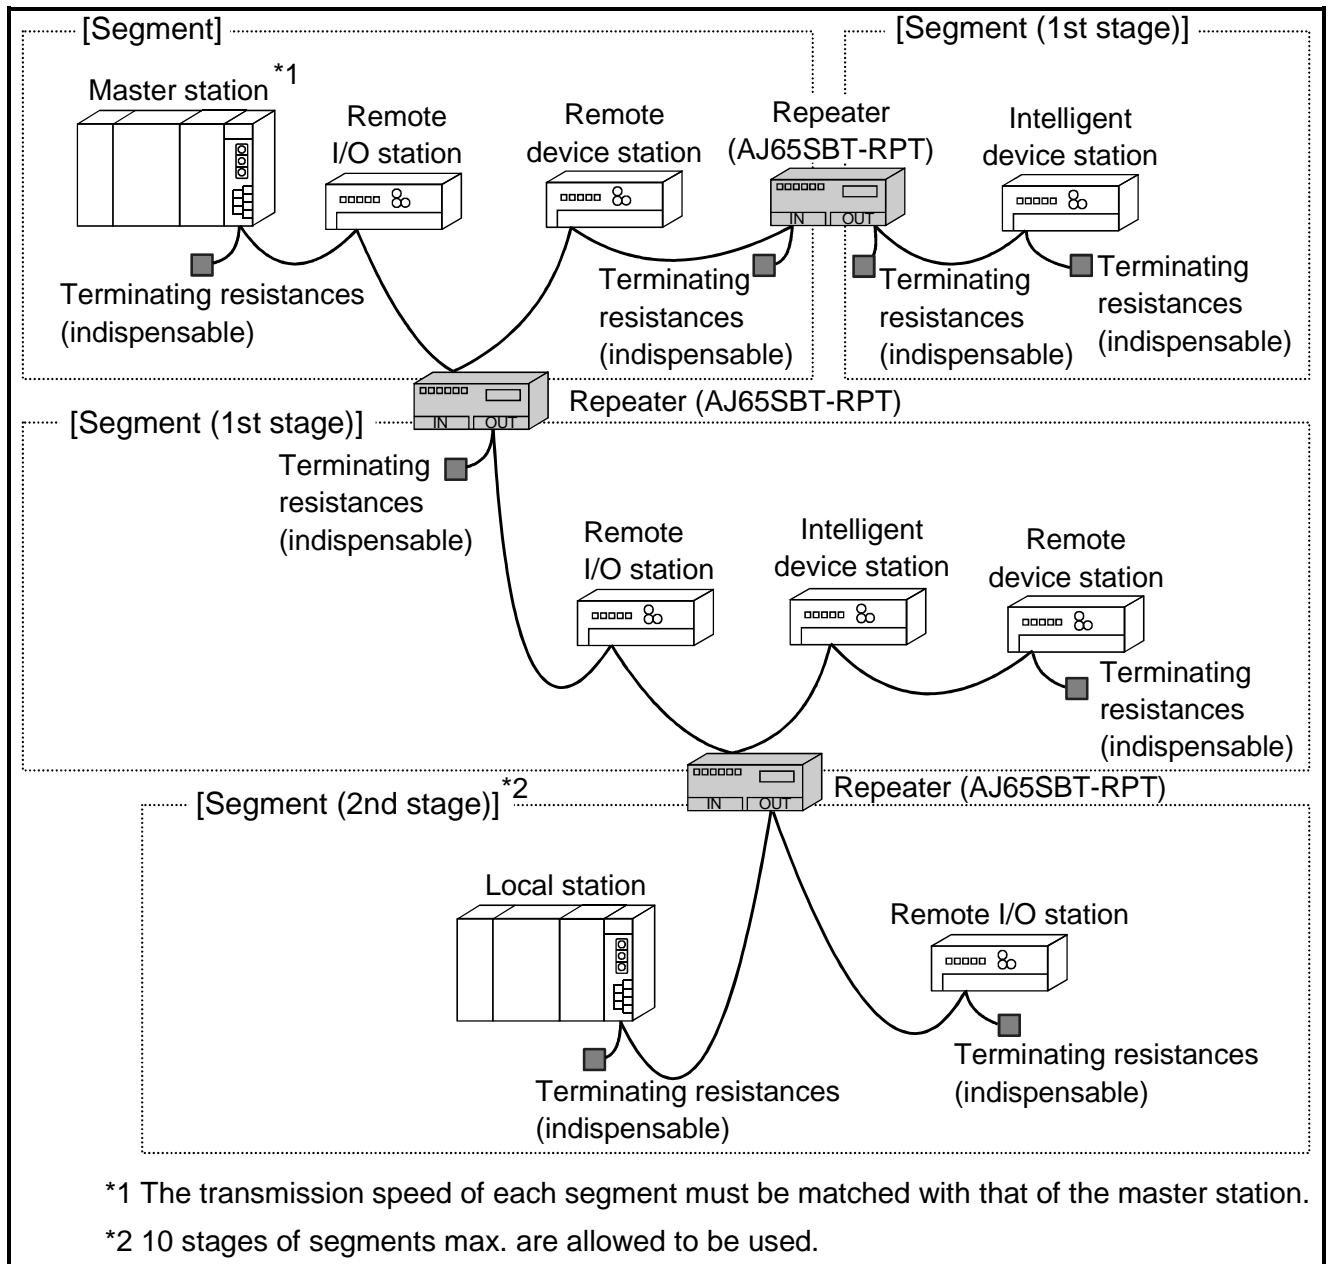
[Segment]

Master station $^{*1}$

Remote I/O station

Remote device station

Repeater (AJ65SBT-RPT)

IN OUT

Terminating resistances (indispensable)

Terminating resistances (indispensable)

[Segment (1st stage)]

Intelligent device station

Terminating resistances (indispensable)

Terminating resistances (indispensable)

Repeater (AJ65SBT-RPT)

IN OUT

[Segment (1st stage)]

Terminating resistances (indispensable)

Remote I/O station

Intelligent device station

Remote device station

Terminating resistances (indispensable)

Repeater (AJ65SBT-RPT)

IN OUT

[Segment (2nd stage)] $^{*2}$

Local station

Remote I/O station

Terminating resistances (indispensable)

Terminating resistances (indispensable)

*1 The transmission speed of each segment must be matched with that of the master station.

*2 10 stages of segments max. are allowed to be used.